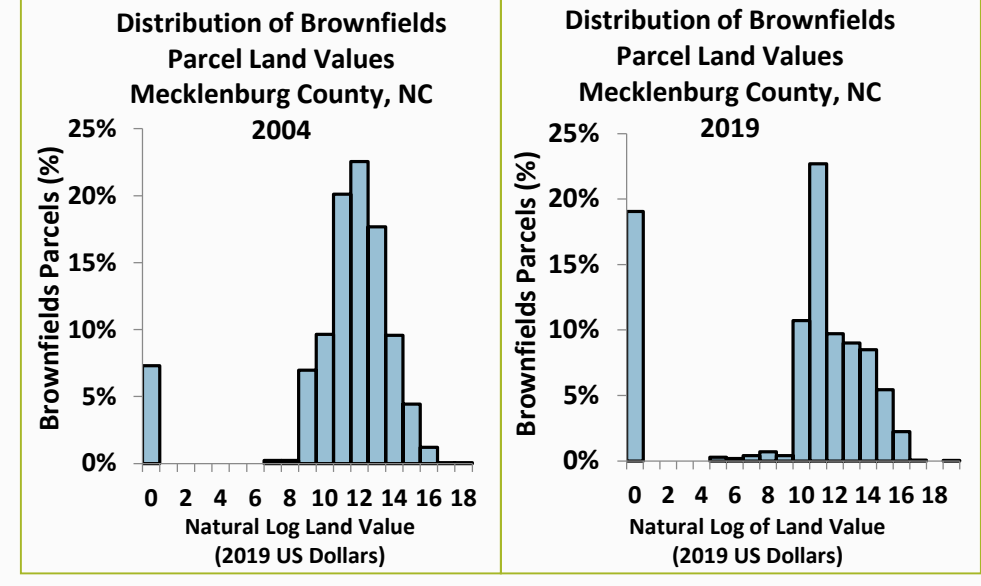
Distribution of Brownfields Parcel Land Values Mecklenburg County, NC 2004

25%
20%
15%
10%
5%
0%

Brownfields Parcels (%)

0 2 4 6 8 10 12 14 16 18

Natural Log Land Value (2019 US Dollars)

Distribution of Brownfields Parcel Land Values Mecklenburg County, NC 2019

25%
20%
15%
10%
5%
0%

Brownfields Parcels (%)

0 2 4 6 8 10 12 14 16 18

Natural Log of Land Value (2019 US Dollars)